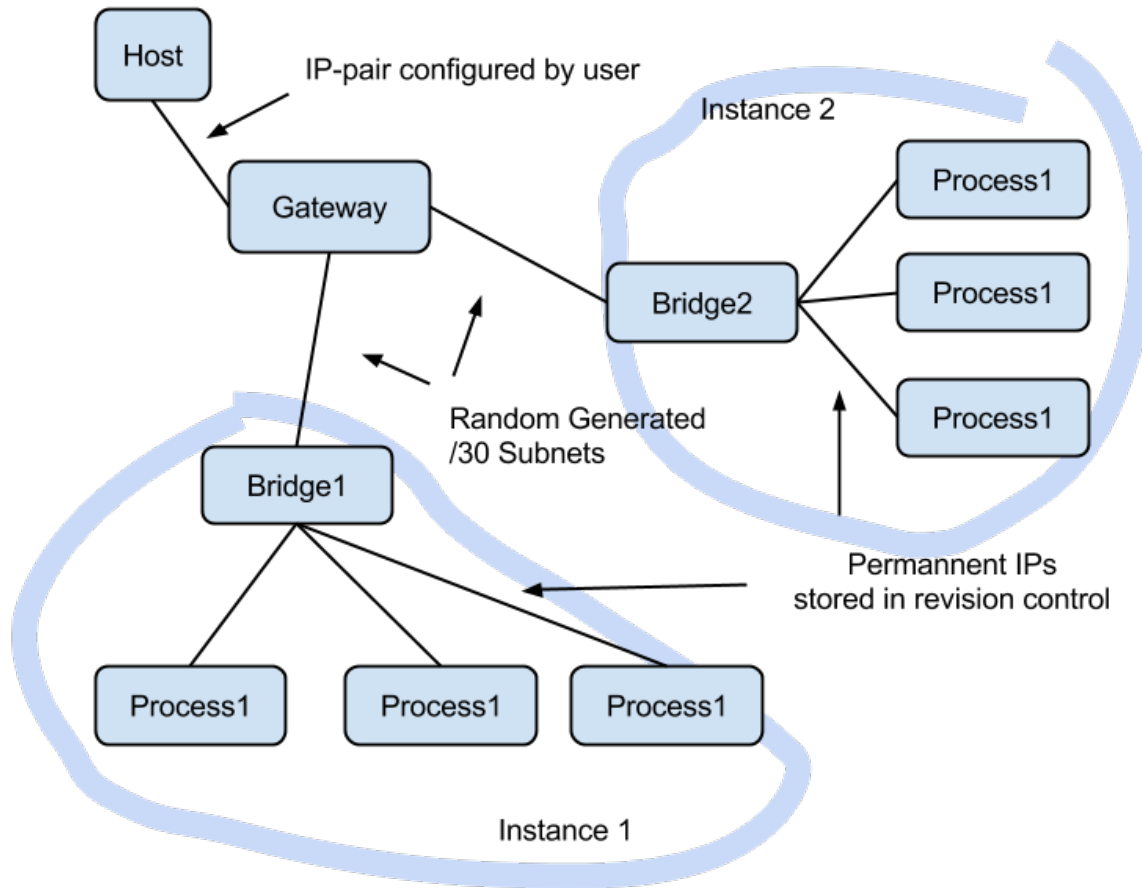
Host

IP-pair configured by user

Instance 2

Gateway

Process1

Process1

Bridge2

Process1

Random Generated /30 Subnets

Bridge1

Permannent IPs stored in revision control

Process1

Process1

Process1

Instance 1